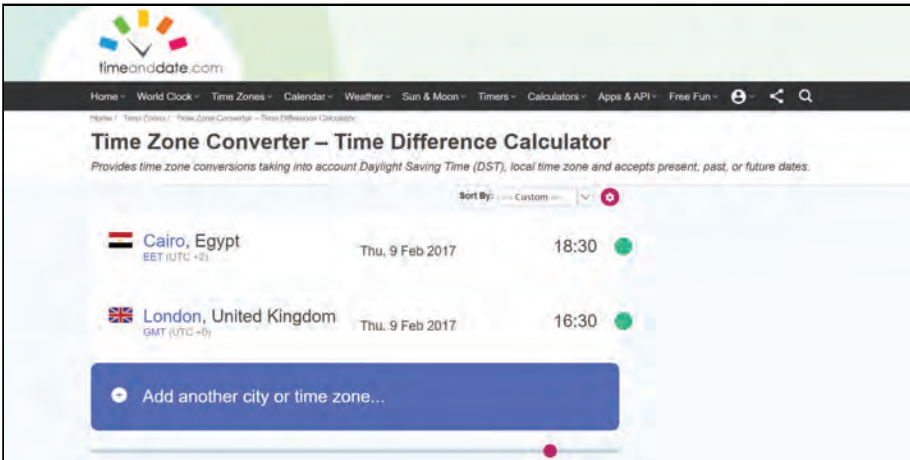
timeanddate.com

Home ▾ World Clock ▾ Time Zones ▾ Calendar ▾ Weather ▾ Sun & Moon ▾ Timers ▾ Calculators ▾ Apps & API ▾ Free Fun ▾

Home / Time Zones / Time Zone Converter – Time Difference Calculator

Time Zone Converter – Time Difference Calculator

Provides time zone conversions taking into account Daylight Saving Time (DST), local time zone and accepts present, past, or future dates.

Sort By: -- Custom --

Cairo, Egypt
EET (UTC +2)
Thu, 9 Feb 2017
18:30

London, United Kingdom
GMT (UTC +0)
Thu, 9 Feb 2017
16:30

Add another city or time zone...